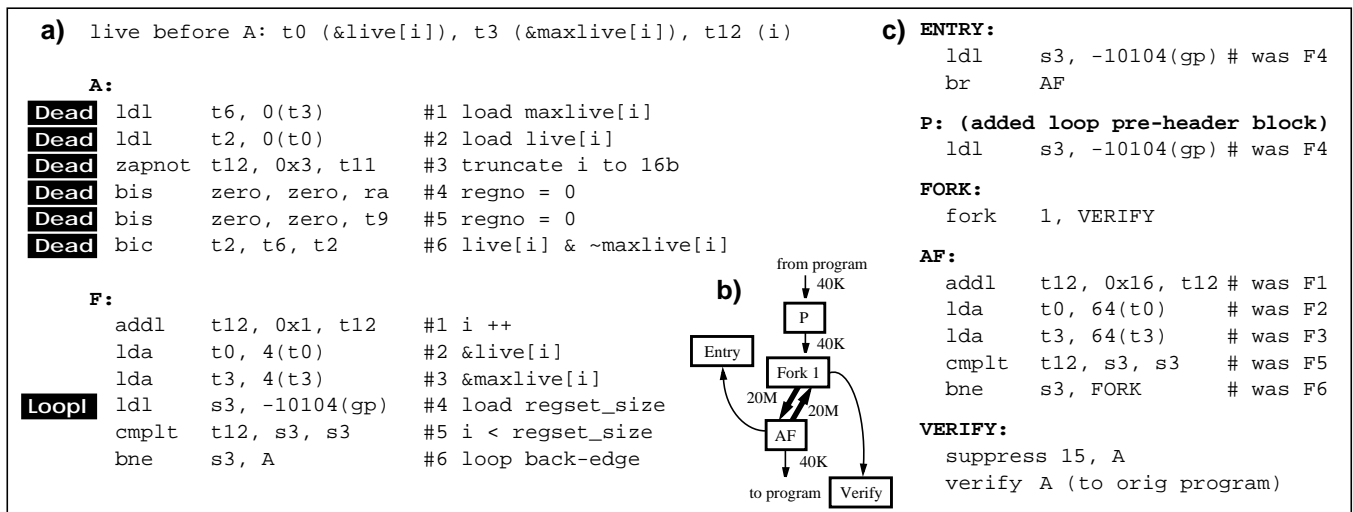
a) live before A: t0 (&live[i]), t3 (&maxlive[i]), t12 (i)

A:
Dead ldl t6, 0(t3) #1 load maxlive[i]
Dead ldl t2, 0(t0) #2 load live[i]
Dead zapnot t12, 0x3, t11 #3 truncate i to 16b
Dead bis zero, zero, ra #4 regno = 0
Dead bis zero, zero, t9 #5 regno = 0
Dead bic t2, t6, t2 #6 live[i] & ~maxlive[i]

F:
addl t12, 0x1, t12 #1 i ++
lda t0, 4(t0) #2 &live[i]
lda t3, 4(t3) #3 &maxlive[i]
LoopI ldl s3, -10104(gp) #4 load regset_size
cmplt t12, s3, s3 #5 i < regset_size
bne s3, A #6 loop back-edge

b)
from program
40K
P
40K
Entry
Fork 1
20M
20M
AF
40K
to program
Verify

c) ENTRY:
ldl s3, -10104(gp) # was F4
br AF

P: (added loop pre-header block)
ldl s3, -10104(gp) # was F4

FORK:
fork 1, VERIFY

AF:
addl t12, 0x16, t12 # was F1
lda t0, 64(t0) # was F2
lda t3, 64(t3) # was F3
cmplt t12, s3, s3 # was F5
bne s3, FORK # was F6

VERIFY:
suppress 15, A
verify A (to orig program)